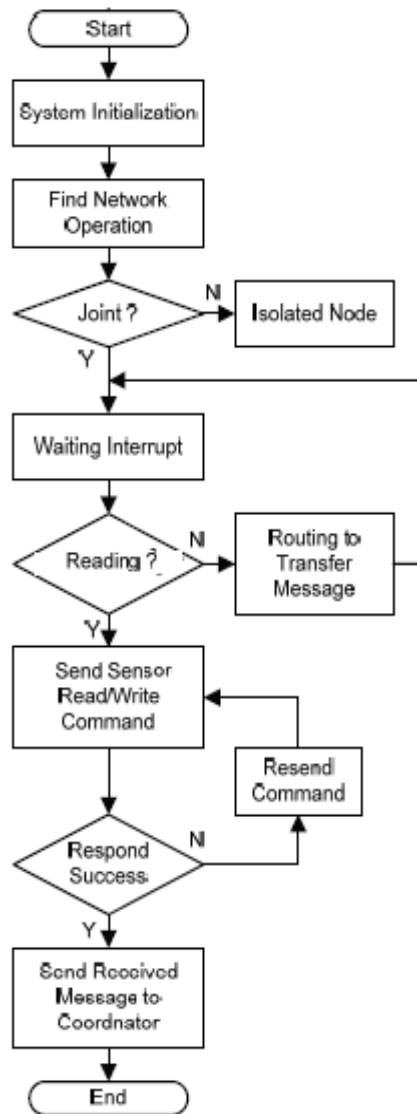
Start

System Initialization

Find Network Operation

Joint ?

N

Isolated Node

Y

Waiting Interrupt

Reading ?

N

Routing to Transfer Message

Y

Send Sensor Read/Write Command

Resend Command

Respond Success

N

Y

Send Received Message to Coordnator

End